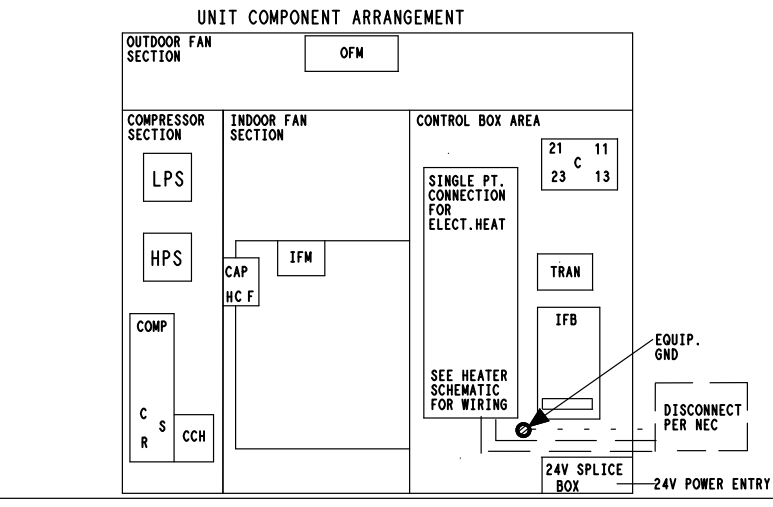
UNIT COMPONENT ARRANGEMENT

OUTDOOR FAN SECTION

OFM

COMPRESSOR SECTION

LPS

HPS

COMP

C

S

R

CCH

INDOOR FAN SECTION

IFM

CAP

HC F

CONTROL BOX AREA

21 11
C
23 13

SINGLE PT. CONNECTION FOR ELECT.HEAT

SEE HEATER SCHEMATIC FOR WIRING

TRAN

IFB

EQUIP. GND

DISCONNECT PER NEC

24V SPLICE BOX

24V POWER ENTRY